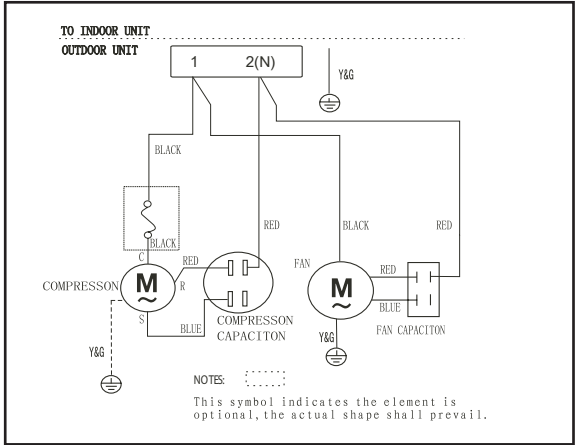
TO INDOOR UNIT

OUTDOOR UNIT

1

2(N)

Y&G

BLACK

RED

BLACK

RED

BLACK

C

RED

FAN

RED

COMPRESSON

M

~

R

M

~

BLUE

S

BLUE

COMPRESSON CAPACITON

Y&G

FAN CAPACITON

Y&G

NOTES:

This symbol indicates the element is optional, the actual shape shall prevail.